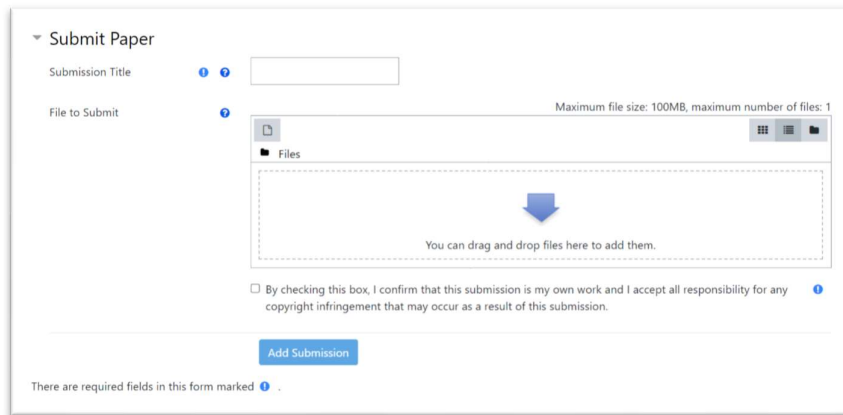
Submit Paper

Submission Title

File to Submit

Maximum file size: 100MB, maximum number of files: 1

Files

You can drag and drop files here to add them.

By checking this box, I confirm that this submission is my own work and I accept all responsibility for any copyright infringement that may occur as a result of this submission.

Add Submission

There are required fields in this form marked .